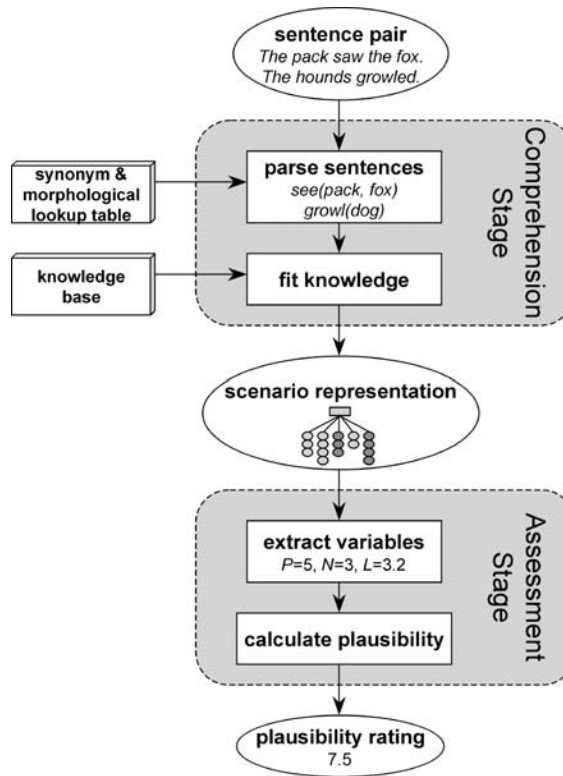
sentence pair
The pack saw the fox.
The hounds growled.

synonym & morphological lookup table

parse sentences
see(pack, fox)
growl(dog)

Comprehension Stage

knowledge base

fit knowledge

scenario representation

extract variables
$P$=5, $N$=3, $L$=3.2

Assessment Stage

calculate plausibility

plausibility rating
7.5